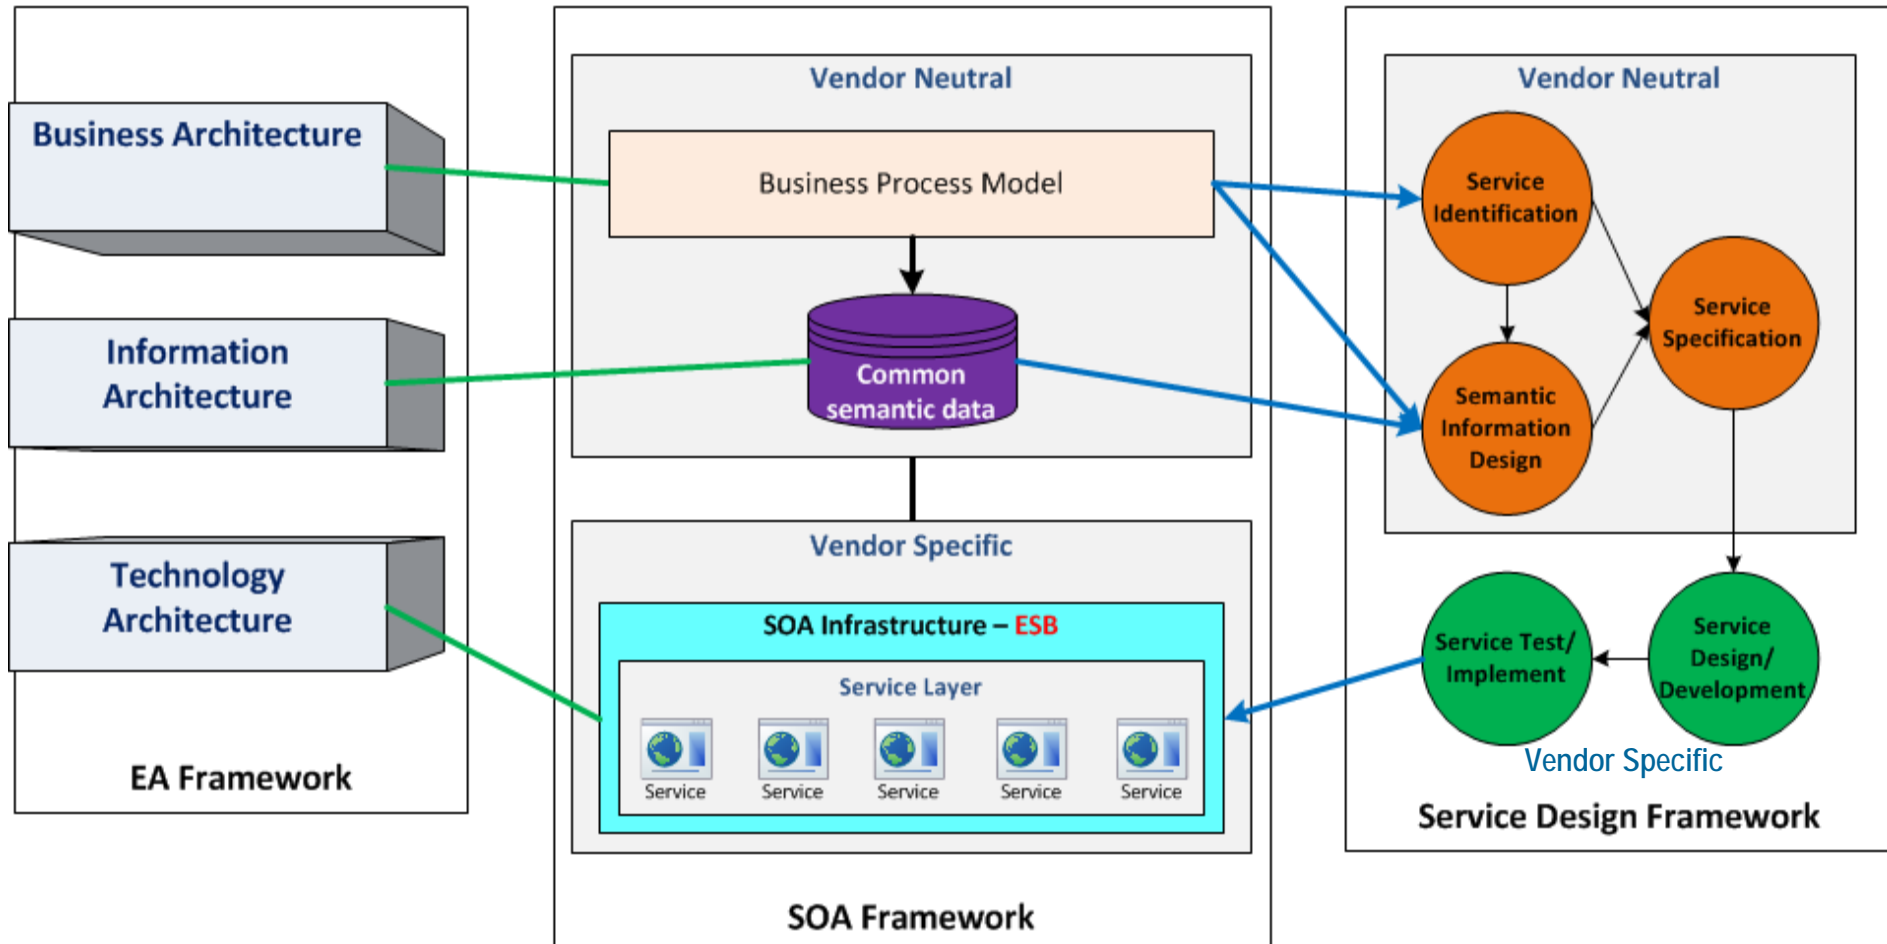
Business Architecture

Information Architecture

Technology Architecture

EA Framework

Vendor Neutral

Business Process Model

Common semantic data

Vendor Specific

SOA Infrastructure – ESB

Service Layer

Service

Service

Service

Service

Service

SOA Framework

Vendor Neutral

Service Identification

Service Specification

Semantic Information Design

Service Test/ Implement

Service Design/ Development

Vendor Specific

Service Design Framework